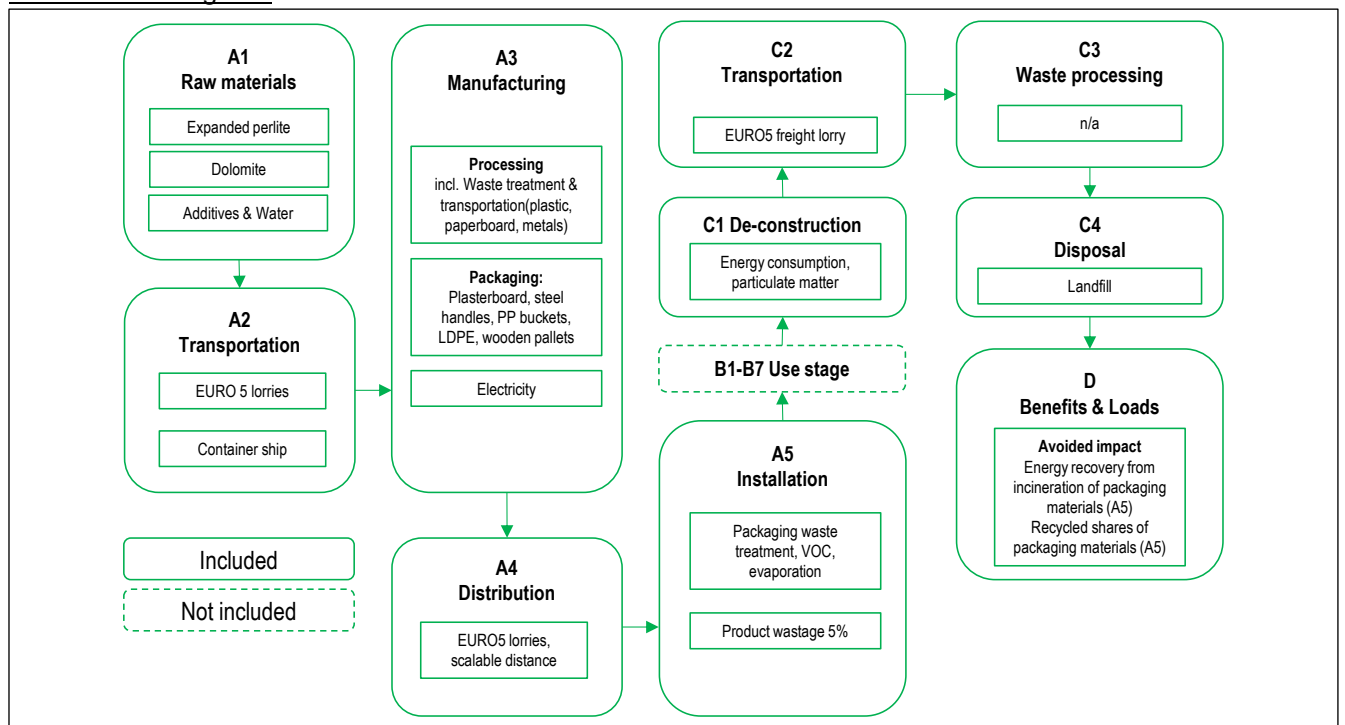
A1
Raw materials

Expanded perlite

Dolomite

Additives & Water

A2
Transportation

EURO 5 lorries

Container ship

A3
Manufacturing

Processing
incl. Waste treatment & transportation(plastic, paperboard, metals)

Packaging:
Plasterboard, steel handles, PP buckets, LDPE, wooden pallets

Electricity

A4
Distribution

EURO5 lorries, scalable distance

C2
Transportation

EURO5 freight lorry

C1 De-construction

Energy consumption, particulate matter

B1-B7 Use stage

A5
Installation

Packaging waste treatment, VOC, evaporation

Product wastage 5%

C3
Waste processing

n/a

C4
Disposal

Landfill

D
Benefits & Loads

Avoided impact
Energy recovery from incineration of packaging materials (A5)
Recycled shares of packaging materials (A5)

Included

Not included